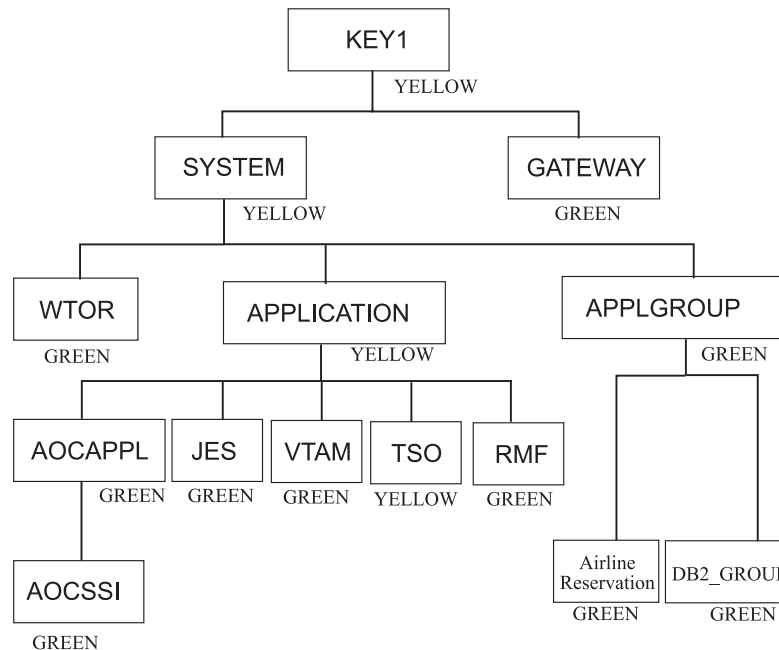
KEY1
YELLOW

SYSTEM
YELLOW

GATEWAY
GREEN

WTOR
GREEN

APPLICATION
YELLOW

APPLGROUP
GREEN

AOCAPPL
GREEN

JES
GREEN

VTAM
GREEN

TSO
YELLOW

RMF
GREEN

AOCSSI
GREEN

Airline Reservation
GREEN

DB2_GROU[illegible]
GREEN